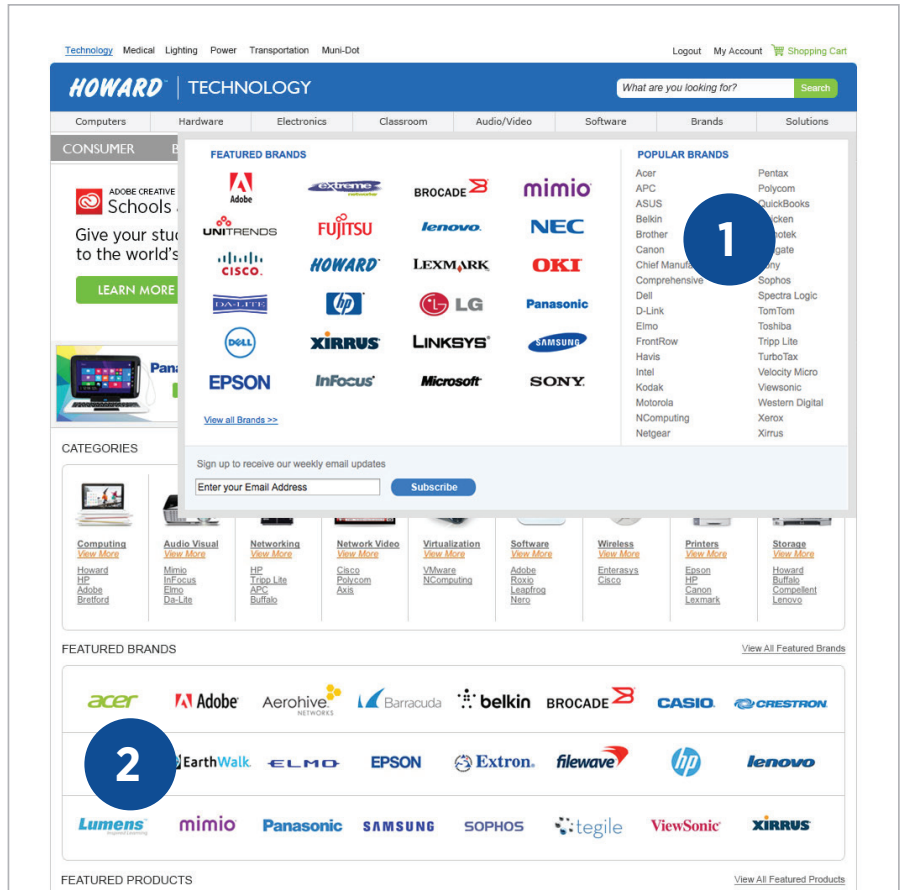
Technology Medical Lighting Power Transportation Muni-Dot

Logout My Account Shopping Cart

HOWARD | TECHNOLOGY

What are you looking for? Search

Computers Hardware Electronics Classroom Audio/Video Software Brands Solutions

CONSUMER B

ADOBE CREATIVE
Schools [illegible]

Give your stu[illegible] to the world's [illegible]

LEARN MORE

Pana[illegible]

FEATURED BRANDS

Adobe extreme networks BROCADE mimio
UNITRENDS FUJITSU lenovo NEC
CISCO HOWARD LEXMARK OKI
DA-LITE hp LG Panasonic
DELL XIRRUS LINKSYS SAMSUNG
EPSON InFocus Microsoft SONY

View all Brands >>

POPULAR BRANDS

Acer
APC
ASUS
Belkin
Brother
Canon
Chief Manufa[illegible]
Comprehensive
Dell
D-Link
Elmo
FrontRow
Havis
Intel
Kodak
Motorola
NComputing
Netgear

Pentax
Polycom
QuickBooks
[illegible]icken
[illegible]otek
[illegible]gate
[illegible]ny
Sophos
Spectra Logic
TomTom
Toshiba
Tripp Lite
TurboTax
Velocity Micro
Viewsonic
Western Digital
Xerox
Xirrus

1

Sign up to receive our weekly email updates

Enter your Email Address Subscribe

CATEGORIES

Computing View More Howard HP Adobe Bretford
Audio Visual View More Mimio InFocus Elmo Da-Lite
Networking View More HP Tripp Lite APC Buffalo
Network Video View More Cisco Polycom Axis
Virtualization View More VMware NComputing
Software View More Adobe Roxio Leapfrog Nero
Wireless View More Enterasys Cisco
Printers View More Epson HP Canon Lexmark
Storage View More Howard Buffalo Compellent Lenovo

FEATURED BRANDS

View All Featured Brands

acer Adobe Aerohive NETWORKS Barracuda belkin BROCADE CASIO CRESTRON
2 EarthWalk. ELMO EPSON Extron. filewave hp lenovo
Lumens mimio Panasonic SAMSUNG SOPHOS tegile ViewSonic XIRRUS

FEATURED PRODUCTS

View All Featured Products